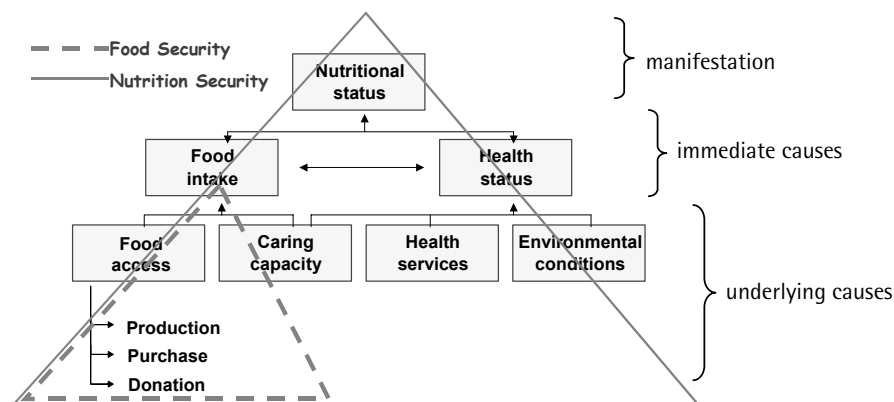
Food Security
Nutrition Security

Nutritional status

manifestation

Food intake

Health status

immediate causes

Food access

Caring capacity

Health services

Environmental conditions

underlying causes

Production
Purchase
Donation